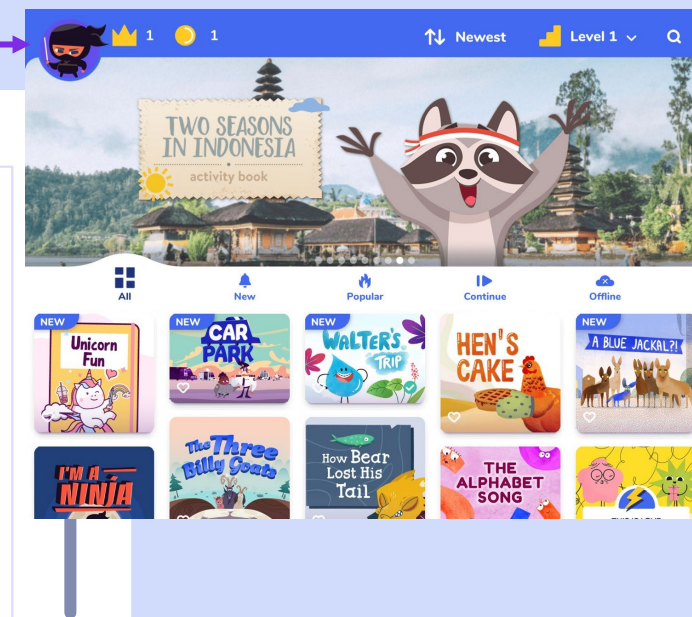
1 1 Newest Level 1

TWO SEASONS IN INDONESIA
activity book

All
New
Popular
Continue
Offline

NEW
Unicorn Fun

NEW
CAR PARK

NEW
WALTER'S TRIP

HEN'S CAKE

NEW
A BLUE JACKAL?!

I'M A NINJA

The Three Billy Goats

How Bear Lost His Tail

THE ALPHABET SONG